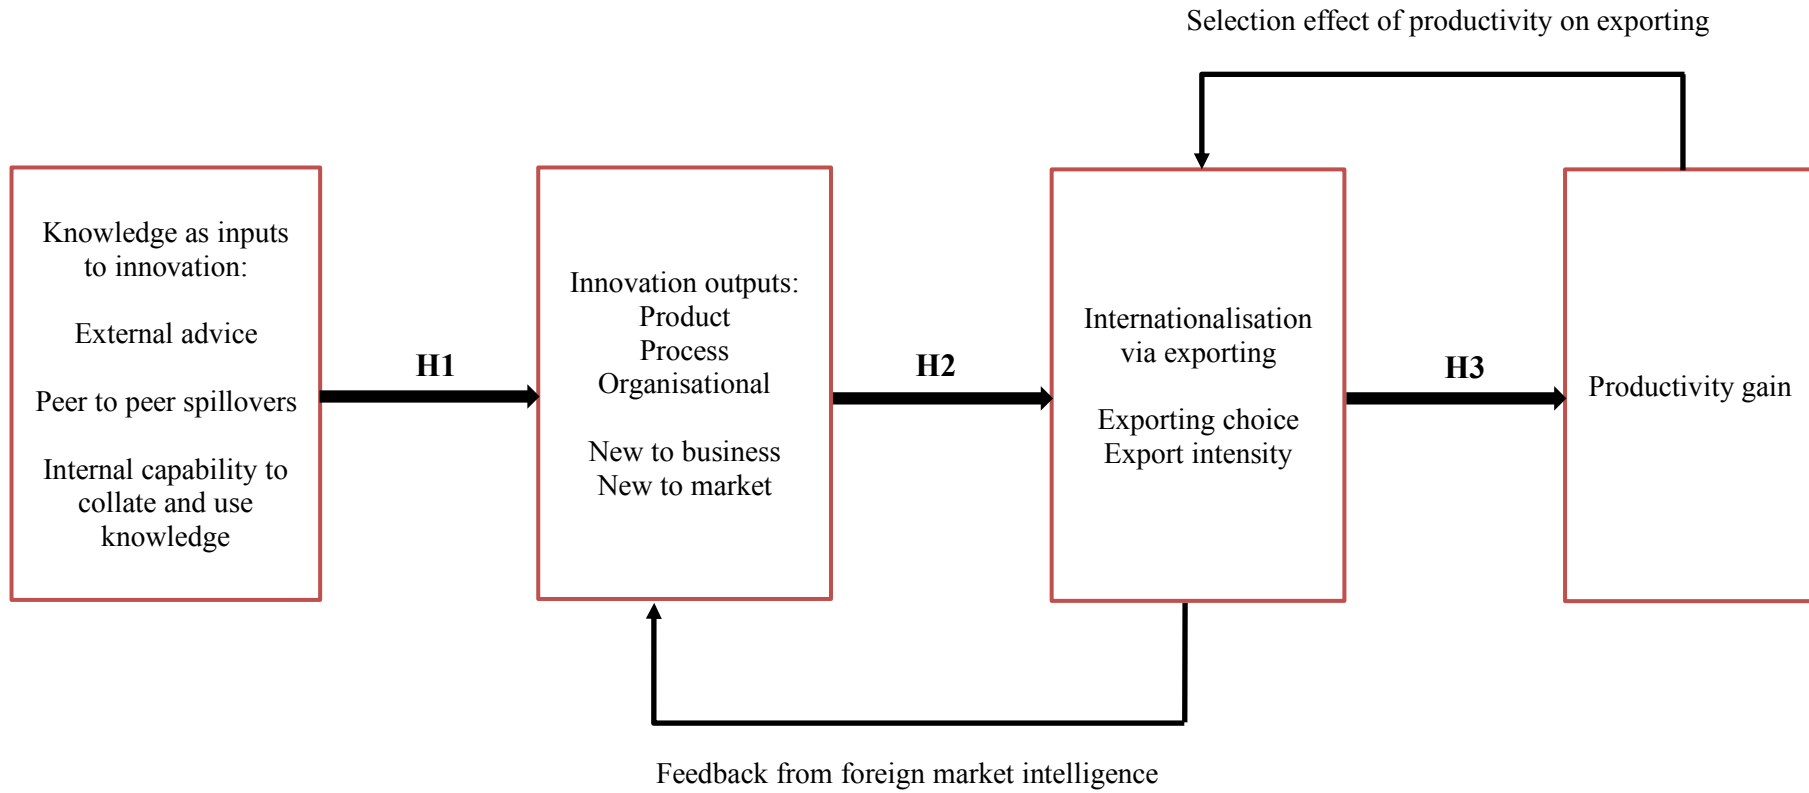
Selection effect of productivity on exporting

Knowledge as inputs to innovation:

External advice

Peer to peer spillovers

Internal capability to collate and use knowledge

H1

Innovation outputs:
Product
Process
Organisational

New to business
New to market

H2

Internationalisation via exporting

Exporting choice
Export intensity

H3

Productivity gain

Feedback from foreign market intelligence